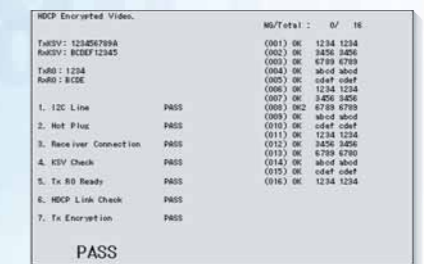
HDCP Encrypted Video.

TxKSV: 123456789A
RxKSV: BCDEF12345

TxR0 : 1234
RxR0 : BCDE

1. I2C Line PASS

2. Hot Plug PASS

3. Receiver Connection PASS

4. KSV Check PASS

5. Tx R0 Ready PASS

6. HDCP Link Check PASS

7. Tx Encryption PASS

PASS

NG/Total : 0/ 16

(001) OK 1234 1234
(002) OK 3456 3456
(003) OK 6789 6789
(004) OK abcd abcd
(005) OK cdef cdef
(006) OK 1234 1234
(007) OK 3456 3456
(008) OK2 6789 6789
(009) OK abcd abcd
(010) OK cdef cdef
(011) OK 1234 1234
(012) OK 3456 3456
(013) OK 6789 6789
(014) OK abcd abcd
(015) OK cdef cdef
(016) OK 1234 1234